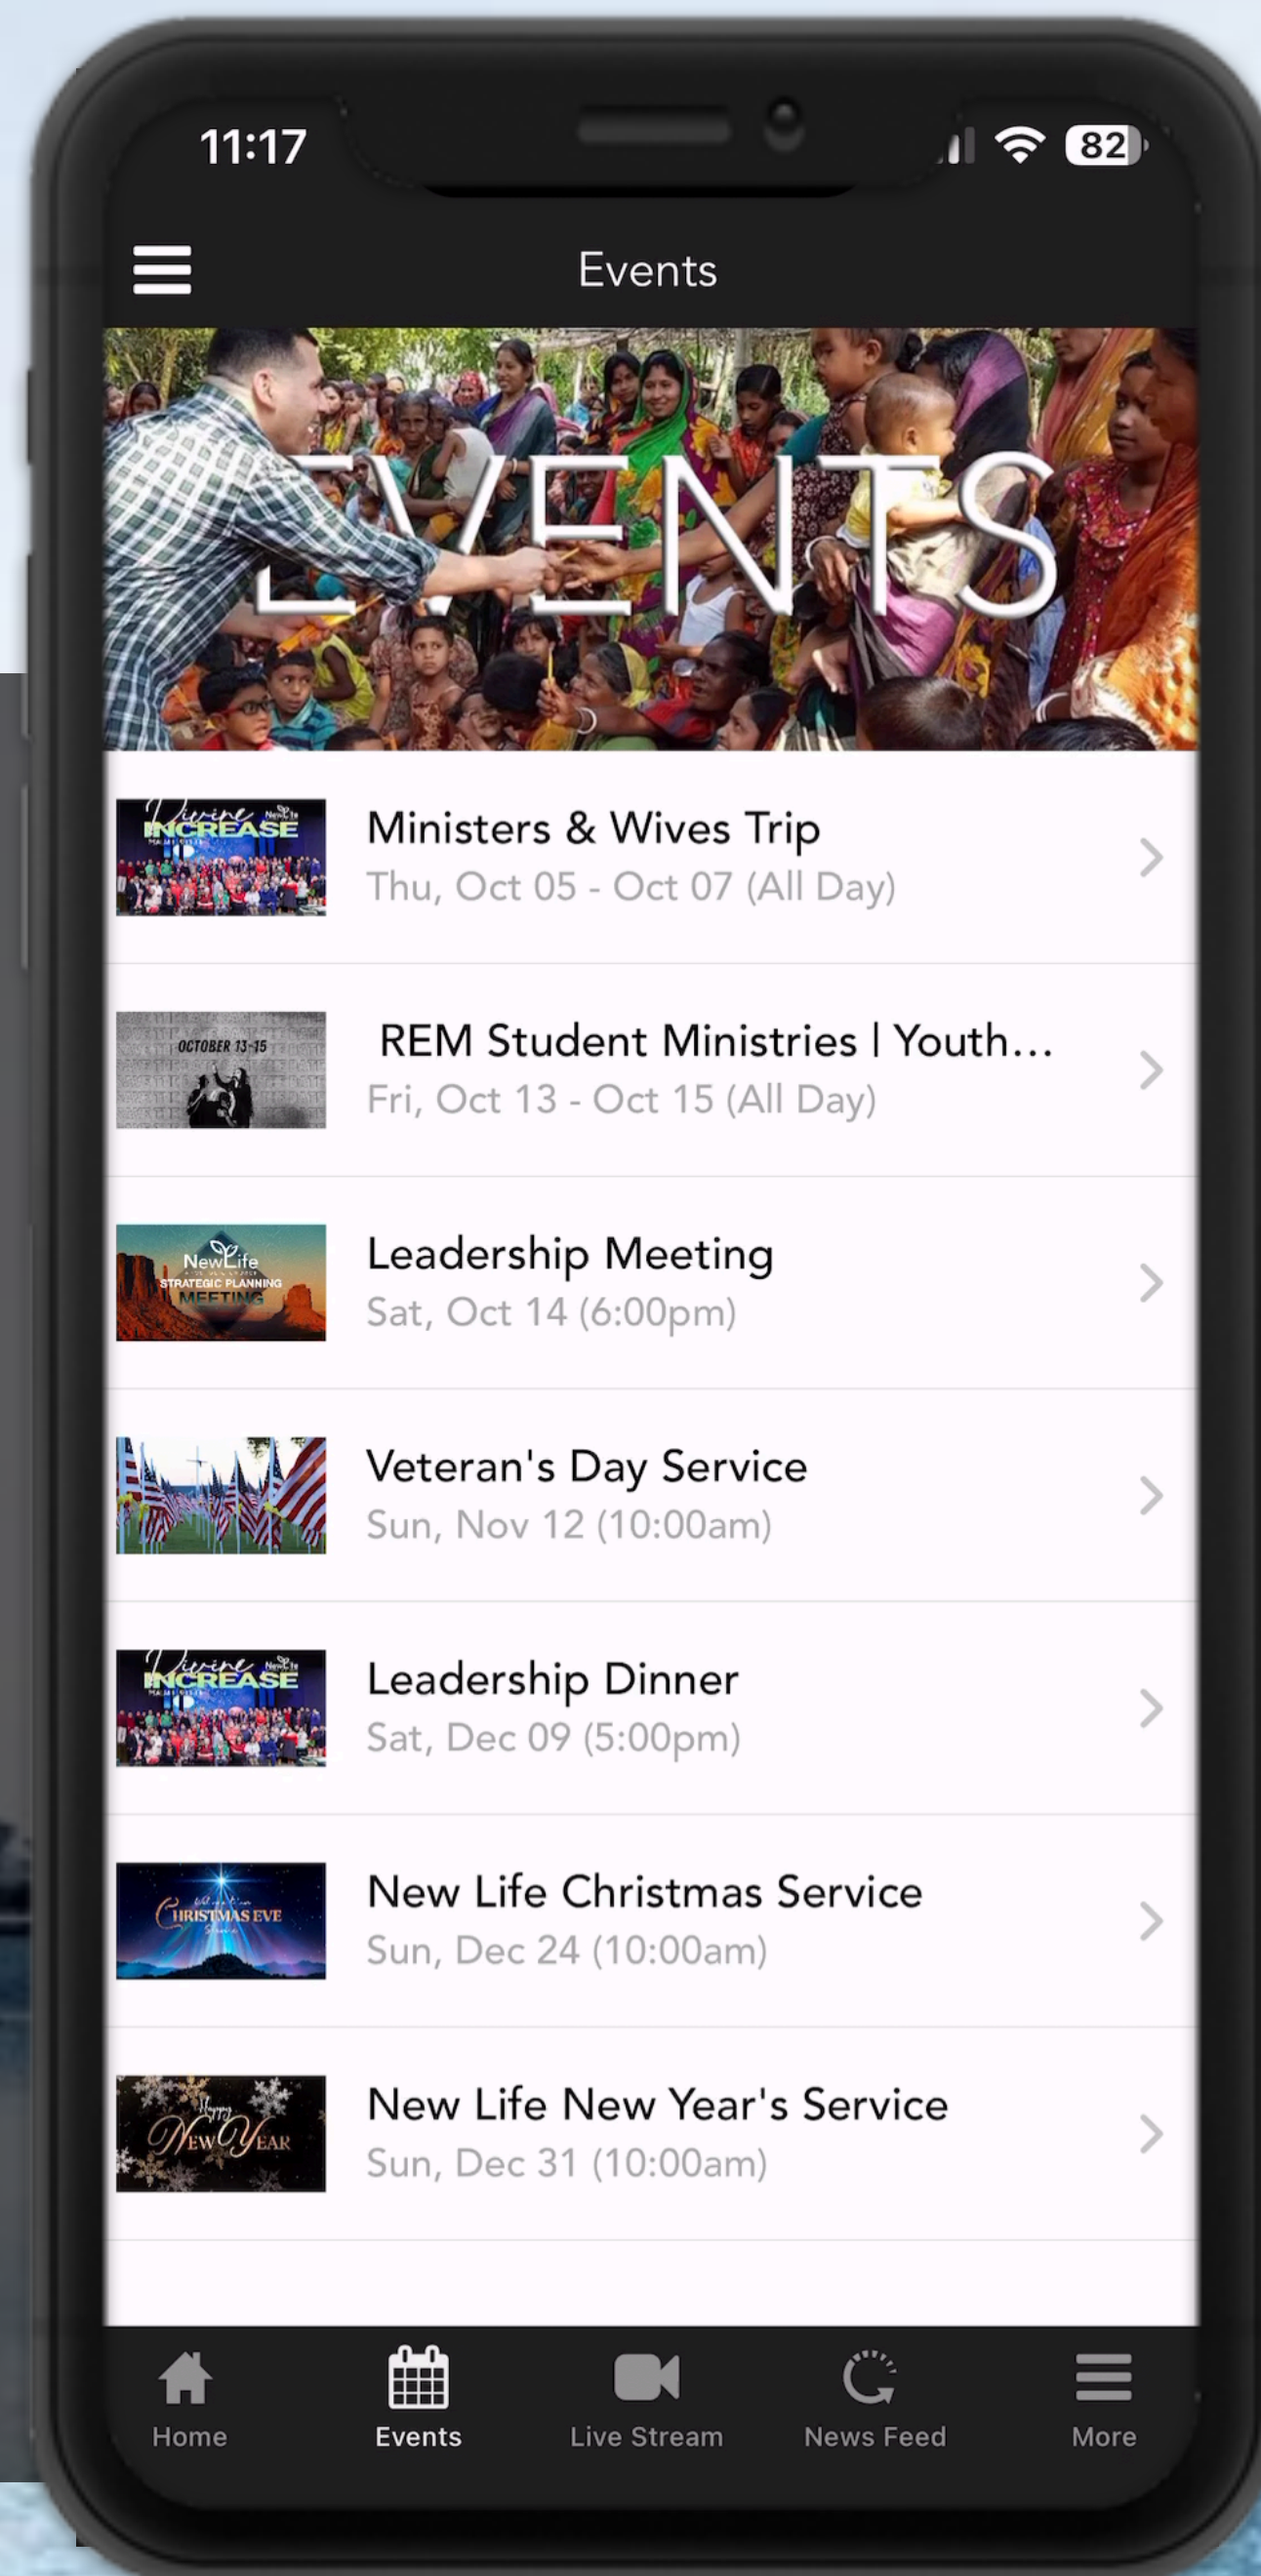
11:17
82

Events

EVENTS

Divine INCREASE
Ministers & Wives Trip
Thu, Oct 05 - Oct 07 (All Day)

OCTOBER 13-15
REM Student Ministries | Youth...
Fri, Oct 13 - Oct 15 (All Day)

NewLife STRATEGIC PLANNING MEETING
Leadership Meeting
Sat, Oct 14 (6:00pm)

Veteran's Day Service
Sun, Nov 12 (10:00am)

Divine INCREASE
Leadership Dinner
Sat, Dec 09 (5:00pm)

CHRISTMAS EVE
New Life Christmas Service
Sun, Dec 24 (10:00am)

Happy New Year
New Life New Year's Service
Sun, Dec 31 (10:00am)

Home Events Live Stream News Feed More